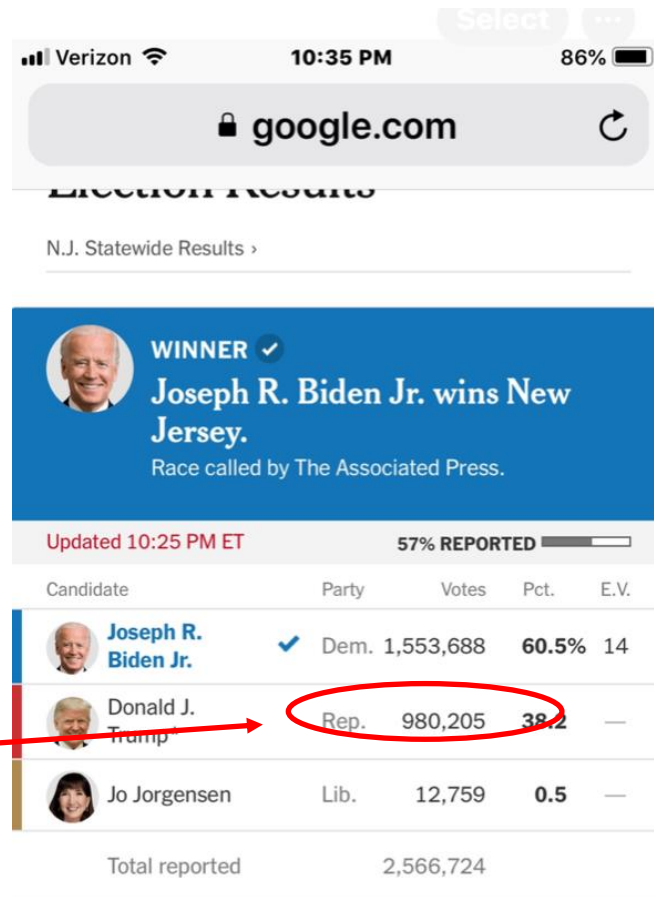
Select

Verizon 10:35 PM 86%

google.com

Election Results

N.J. Statewide Results ›

WINNER
Joseph R. Biden Jr. wins New Jersey.
Race called by The Associated Press.

Updated 10:25 PM ET
57% REPORTED

| Candidate | Party | Votes | Pct. | E.V. |
|---|---|---|---|---|
| Joseph R. Biden Jr. | Dem. | 1,553,688 | 60.5% | 14 |
| Donald J. Trump* | Rep. | 980,205 | 38.2 | — |
| Jo Jorgensen | Lib. | 12,759 | 0.5 | — |
| Total reported | | 2,566,724 | | |